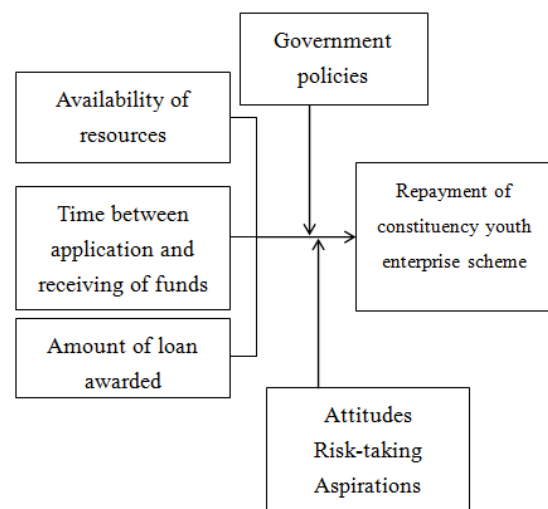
Government policies

Availability of resources

Time between application and receiving of funds

Amount of loan awarded

Repayment of constituency youth enterprise scheme

Attitudes
Risk-taking
Aspirations